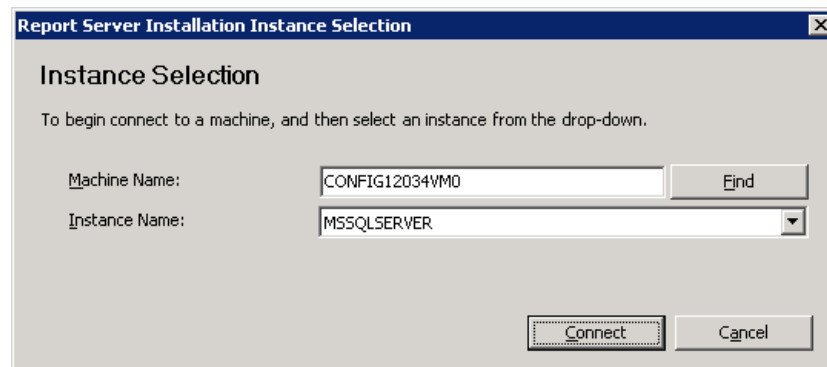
Report Server Installation Instance Selection

Instance Selection

To begin connect to a machine, and then select an instance from the drop-down.

Machine Name: CONFIG12034VM0 Find

Instance Name: MSSQLSERVER

Connect Cancel